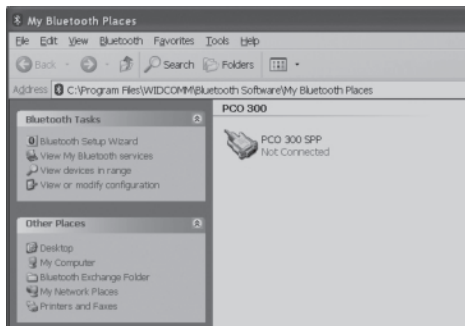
My Bluetooth Places

File Edit View Bluetooth Favorites Tools Help

Back Search Folders

Address C:\Program Files\WIDCOMM\Bluetooth Software\My Bluetooth Places

Bluetooth Tasks

Bluetooth Setup Wizard
View My Bluetooth services
View devices in range
View or modify configuration

Other Places

Desktop
My Computer
Bluetooth Exchange Folder
My Network Places
Printers and Faxes

PCO 300

PCO 300 SPP
Not Connected